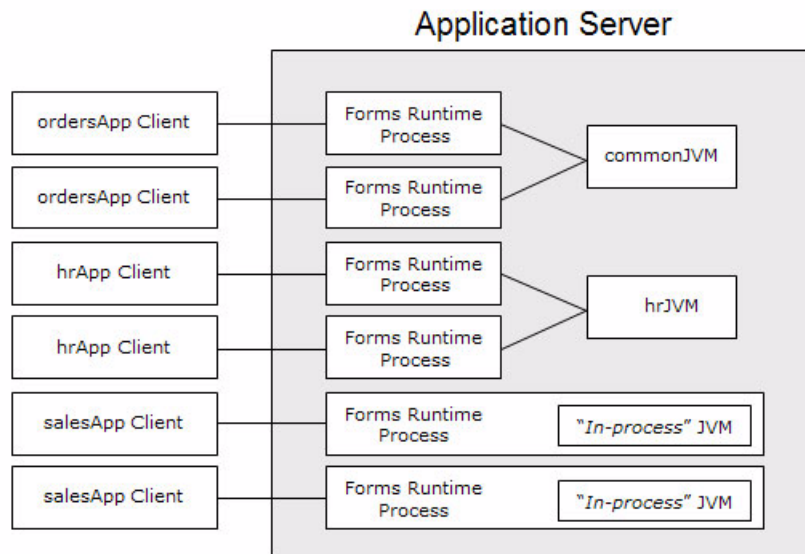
Application Server

ordersApp Client

ordersApp Client

hrApp Client

hrApp Client

salesApp Client

salesApp Client

Forms Runtime Process

Forms Runtime Process

commonJVM

Forms Runtime Process

Forms Runtime Process

hrJVM

Forms Runtime Process

"In-process" JVM

Forms Runtime Process

"In-process" JVM